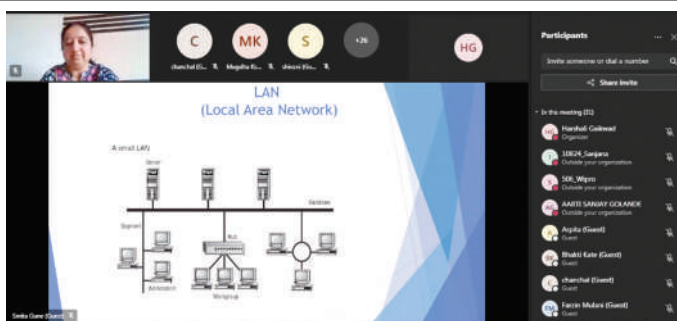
S

C
chanchal (G...

MK
Mugdha K...

S
shivani (Gu...

+26

HG

Participants

Invite someone or dial a number

Share invite

In this meeting (31)

HG Harshali Gaikwad
Organizer

T 10624_Sanjana
Outside your organization

S 506_Wipro
Outside your organization

AG AARTI SANJAY GOLANDE
Outside your organization

A Arpita (Guest)
Guest

BK Bhakti Kate (Guest)
Guest

C chanchal (Guest)
Guest

FM Farzin Mulani (Guest)
Guest

LAN
(Local Area Network)

A small LAN

Server

Backbone

Segment

Hub

Workgroup

Ambience

Smita Gune (Guest)